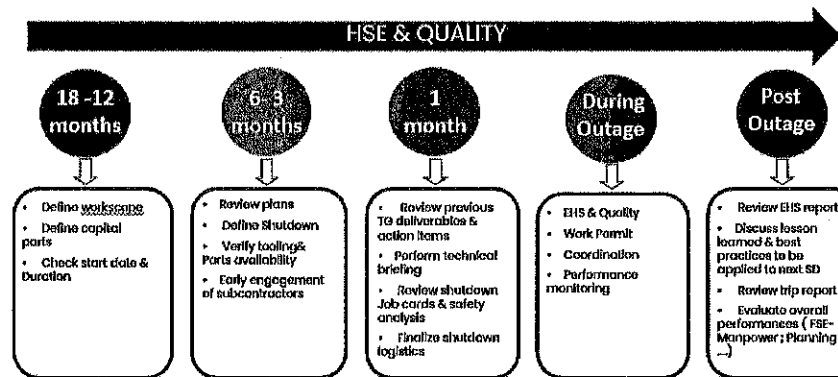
HSE & QUALITY

18 -12 months

6-3 months

1 month

During Outage

Post Outage

- Define workscope
- Define capital parts
- Check start date & Duration

- Review plans
- Define Shutdown
- Verify tooling& Parts availability
- Early engagement of subcontractors

- Review previous TG deliverables & action items
- Perform technical briefing
- Review shutdown Job cards & safety analysis
- Finalize shutdown logistics

- EHS & Quality
- Work Permit
- Coordination
- Performance monitoring

- Review EHS report
- Discuss lesson learned & best practices to be applied to next SD
- Review trip report
- Evaluate overall performances ( FSE- Manpower ; Planning ...)